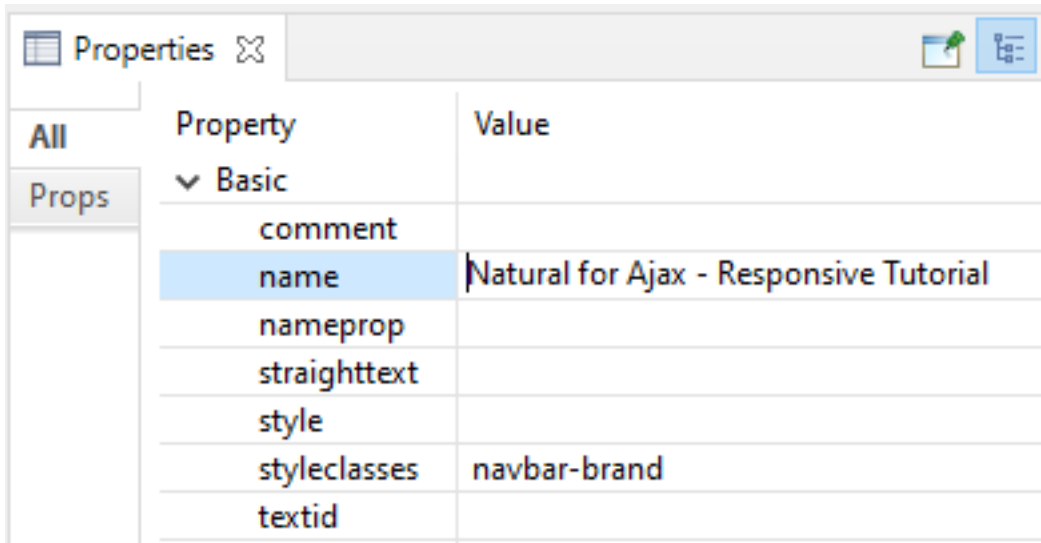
Properties

All
Props

| Property | Value |
|---|---|
| Basic | |
| comment | |
| name | Natural for Ajax - Responsive Tutorial |
| nameprop | |
| straighttext | |
| style | |
| styleclasses | navbar-brand |
| textid | |